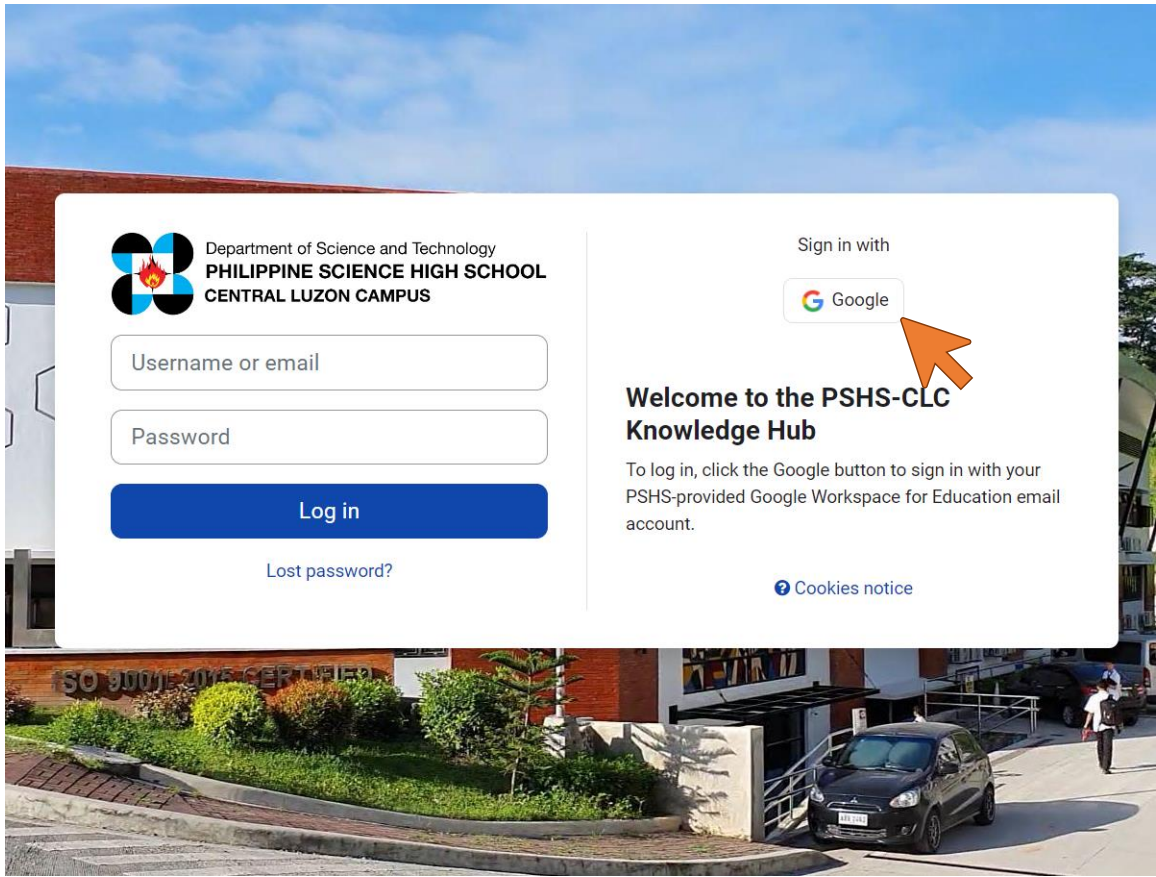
Department of Science and Technology
PHILIPPINE SCIENCE HIGH SCHOOL
CENTRAL LUZON CAMPUS

Username or email

Password

Log in

Lost password?

Sign in with

Google

Welcome to the PSHS-CLC Knowledge Hub

To log in, click the Google button to sign in with your PSHS-provided Google Workspace for Education email account.

Cookies notice

ISO 9001:2015 CERTIFIED